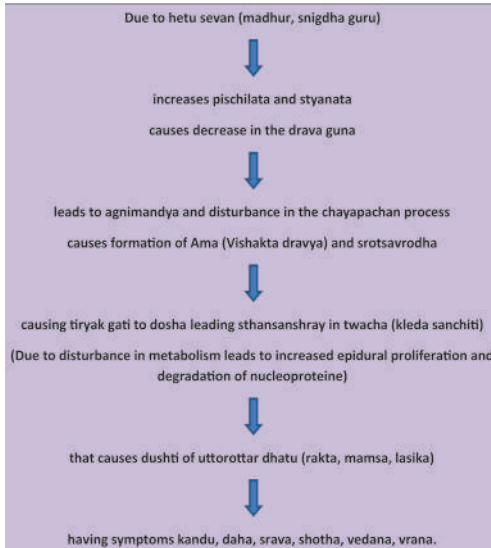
Due to hetu sevan (madhur, snigdha guru)

increases pischilata and styanata

causes decrease in the drava guna

leads to agnimandya and disturbance in the chayapachan process

causes formation of Ama (Vishakta dravya) and srotsavrodha

causing tiryak gati to dosha leading sthansanshray in twacha (kleda sanchiti)

(Due to disturbance in metabolism leads to increased epidural proliferation and degradation of nucleoproteine)

that causes dushti of uttorottar dhatu (rakta, mamsa, lasika)

having symptoms kandu, daha, srava, shotha, vedana, vrana.